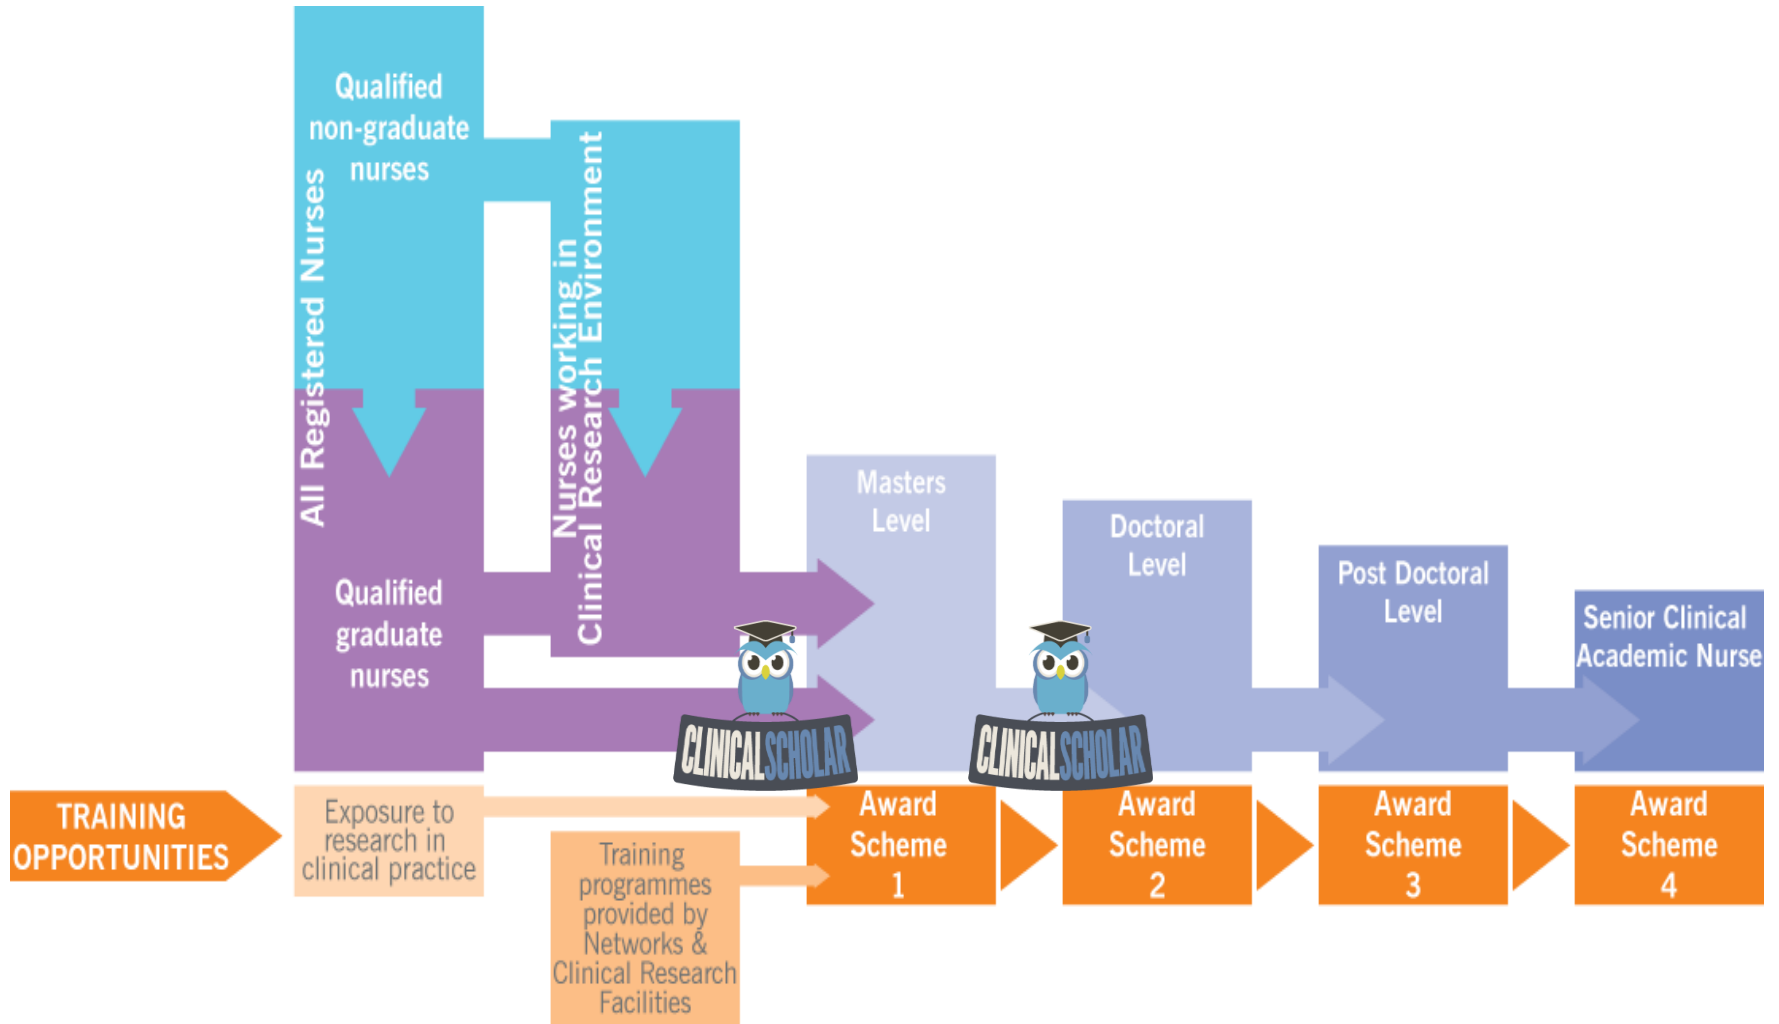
Qualified non-graduate nurses

All Registered Nurses

Nurses working in Clinical Research Environment

Qualified graduate nurses

Masters Level

Doctoral Level

Post Doctoral Level

Senior Clinical Academic Nurse

CLINICAL SCHOLAR

CLINICAL SCHOLAR

TRAINING OPPORTUNITIES

Exposure to research in clinical practice

Training programmes provided by Networks & Clinical Research Facilities

Award Scheme 1

Award Scheme 2

Award Scheme 3

Award Scheme 4